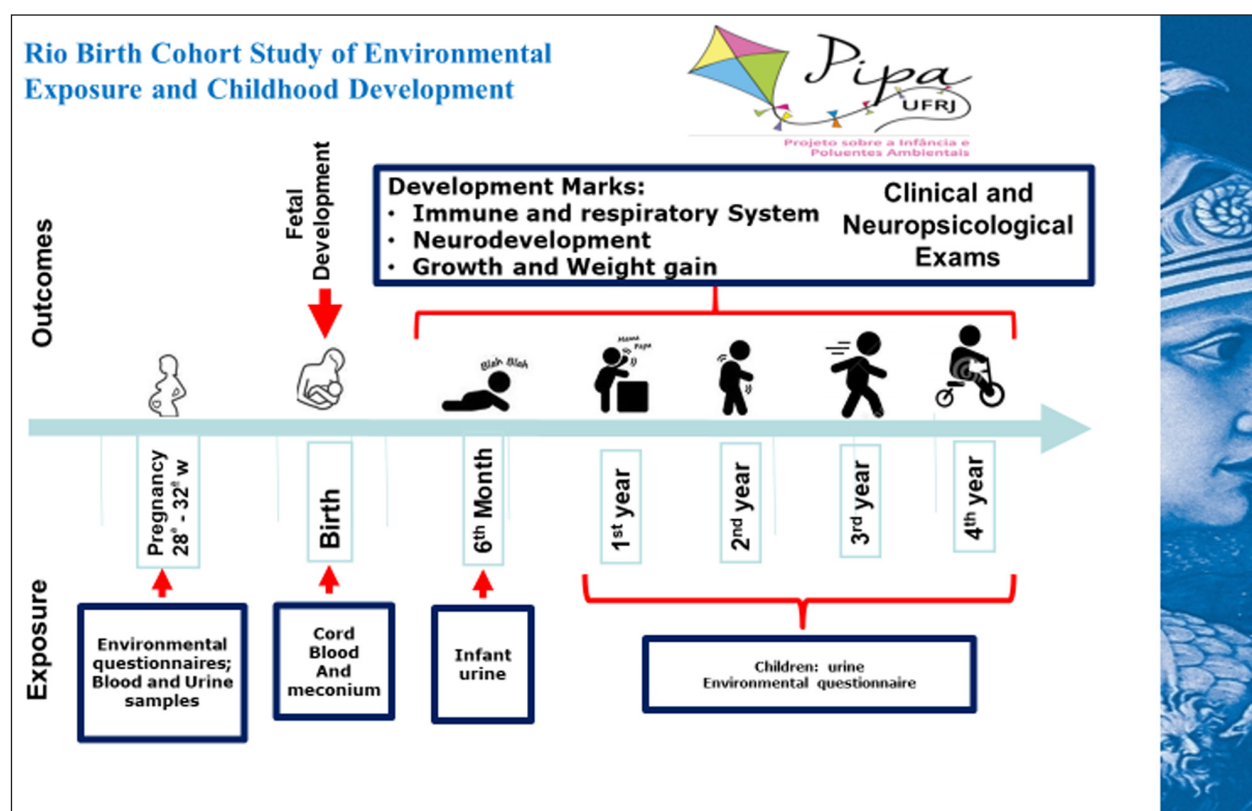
Rio Birth Cohort Study of Environmental Exposure and Childhood Development

Pipa UFRJ
Projeto sobre a Infância e Poluentes Ambientais

Outcomes

Fetal Development

Development Marks:
· Immune and respiratory System
· Neurodevelopment
· Growth and Weight gain

Clinical and Neuropsicological Exams

Blah Blah

Mama Papa

Pregnancy $28^a$ - $32^a$ w

Birth

$6^{th}$ Month

$1^{st}$ year

$2^{nd}$ year

$3^{rd}$ year

$4^{th}$ year

Exposure

Environmental questionnaires; Blood and Urine samples

Cord Blood And meconium

Infant urine

Children: urine
Environmental questionnaire